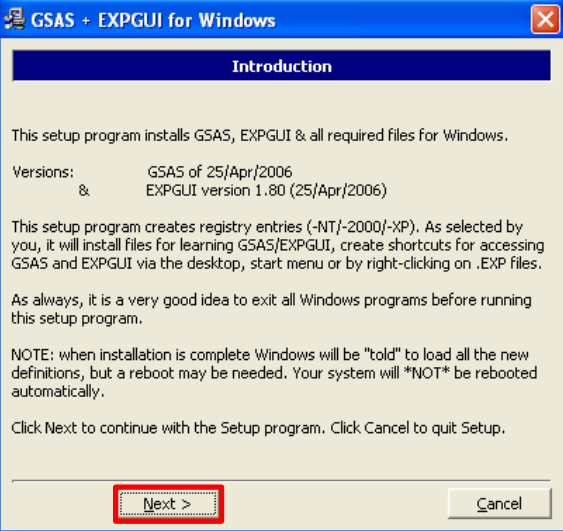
GSAS + EXPGUI for Windows

Introduction

This setup program installs GSAS, EXPGUI & all required files for Windows.

Versions: GSAS of 25/Apr/2006
& EXPGUI version 1.80 (25/Apr/2006)

This setup program creates registry entries (-NT/-2000/-XP). As selected by you, it will install files for learning GSAS/EXPGUI, create shortcuts for accessing GSAS and EXPGUI via the desktop, start menu or by right-clicking on .EXP files.

As always, it is a very good idea to exit all Windows programs before running this setup program.

NOTE: when installation is complete Windows will be "told" to load all the new definitions, but a reboot may be needed. Your system will *NOT* be rebooted automatically.

Click Next to continue with the Setup program. Click Cancel to quit Setup.

Next >

Cancel